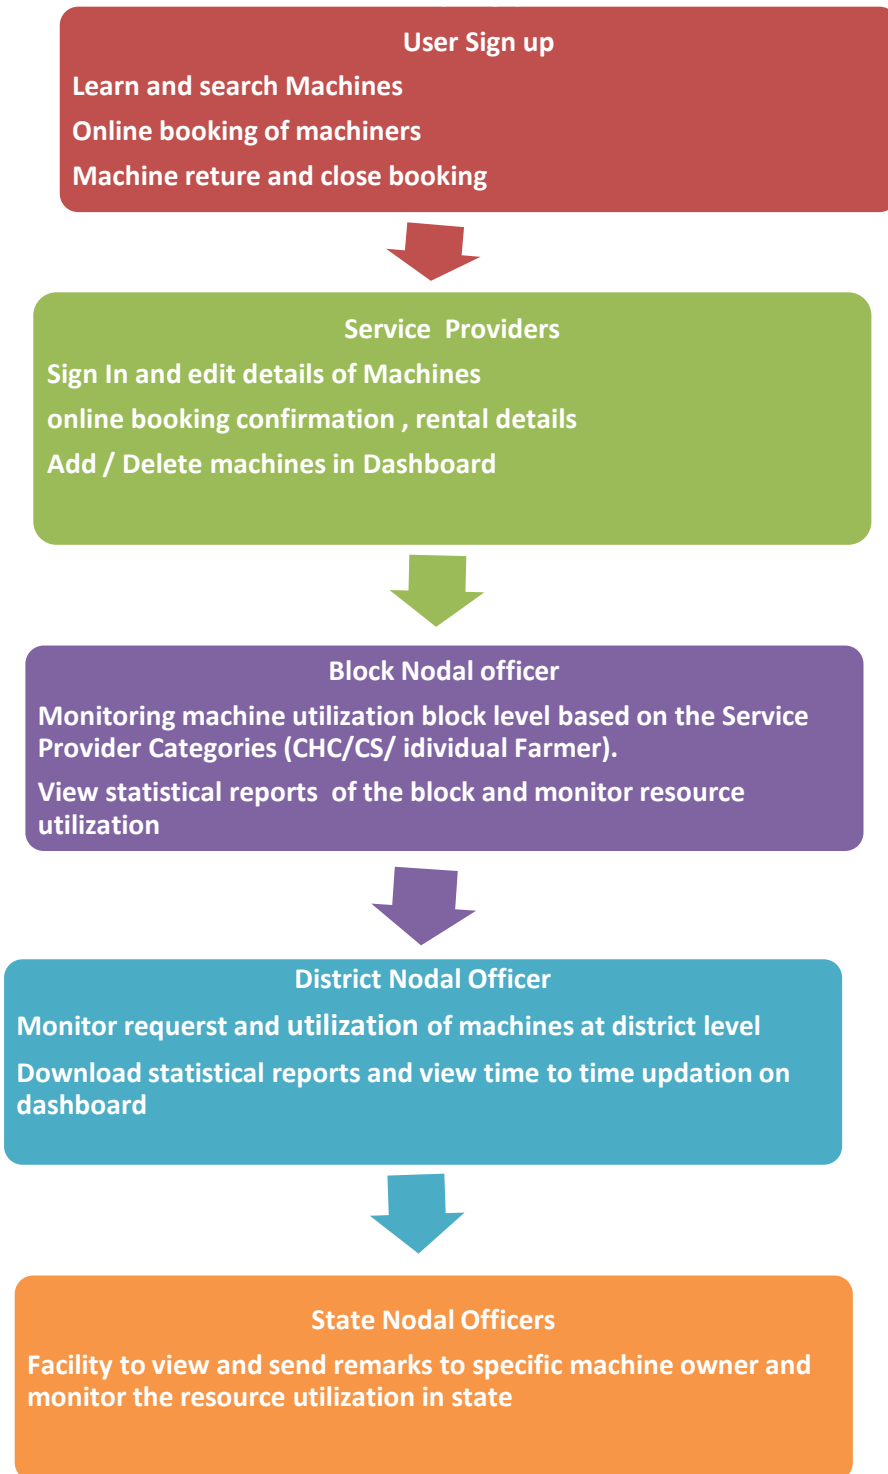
User Sign up

Learn and search Machines

Online booking of machiners

Machine reture and close booking

Service Providers

Sign In and edit details of Machines

online booking confirmation , rental details

Add / Delete machines in Dashboard

Block Nodal officer

Monitoring machine utilization block level based on the Service Provider Categories (CHC/CS/ idividual Farmer).

View statistical reports of the block and monitor resource utilization

District Nodal Officer

Monitor requerst and utilization of machines at district level

Download statistical reports and view time to time updation on dashboard

State Nodal Officers

Facility to view and send remarks to specific machine owner and monitor the resource utilization in state